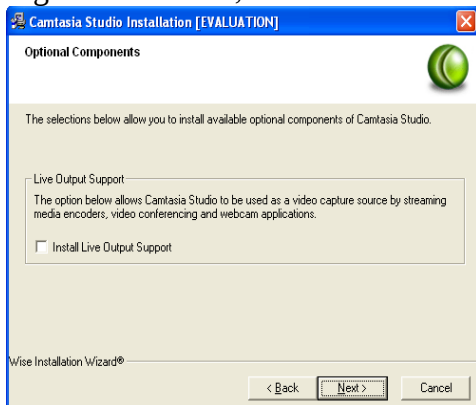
Camtasia Studio Installation [EVALUATION]

Optional Components

The selections below allow you to install available optional components of Camtasia Studio.

Live Output Support

The option below allows Camtasia Studio to be used as a video capture source by streaming media encoders, video conferencing and webcam applications.

Install Live Output Support

Wise Installation Wizard®

< Back

Next >

Cancel